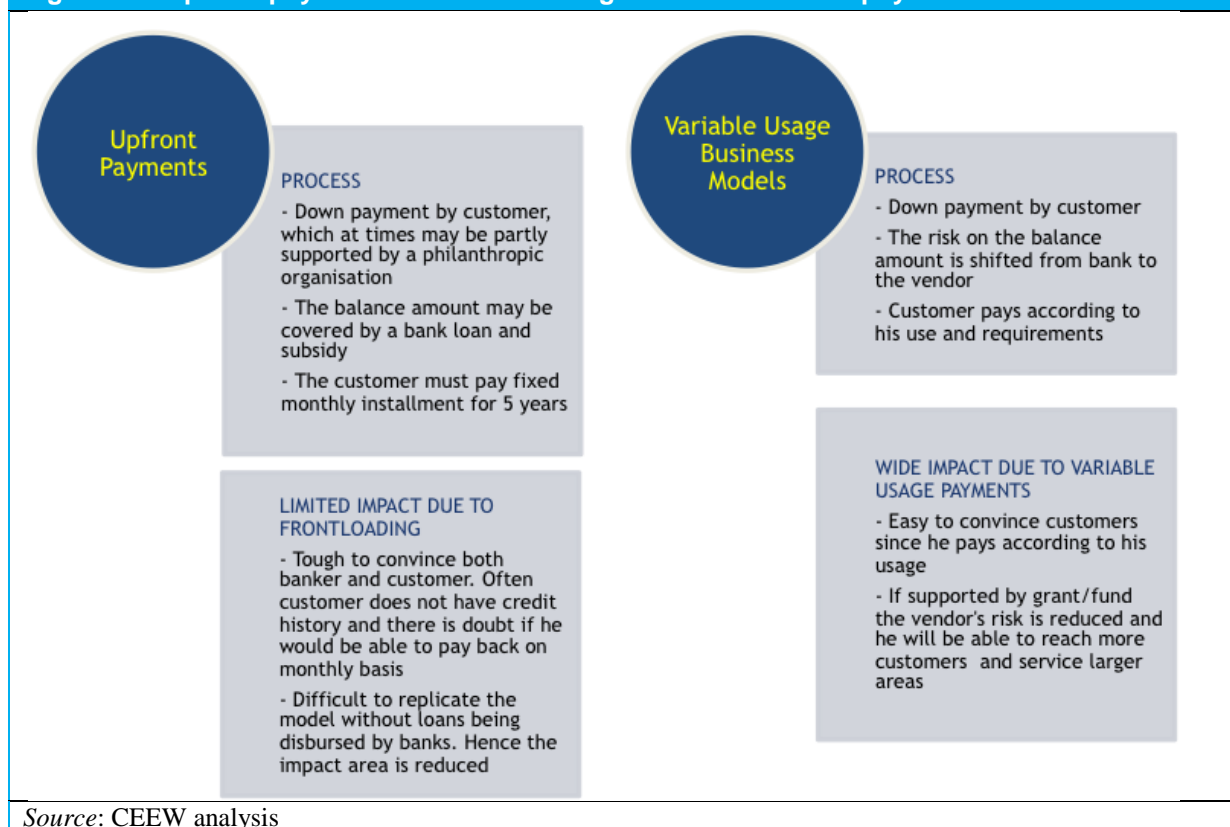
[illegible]

Upfront Payments

PROCESS

- Down payment by customer, which at times may be partly supported by a philanthropic organisation

- The balance amount may be covered by a bank loan and subsidy

- The customer must pay fixed monthly installment for 5 years

LIMITED IMPACT DUE TO FRONTLOADING

- Tough to convince both banker and customer. Often customer does not have credit history and there is doubt if he would be able to pay back on monthly basis

- Difficult to replicate the model without loans being disbursed by banks. Hence the impact area is reduced

Variable Usage Business Models

PROCESS

- Down payment by customer

- The risk on the balance amount is shifted from bank to the vendor

- Customer pays according to his use and requirements

WIDE IMPACT DUE TO VARIABLE USAGE PAYMENTS

- Easy to convince customers since he pays according to his usage

- If supported by grant/fund the vendor's risk is reduced and he will be able to reach more customers and service larger areas

Source: CEEW analysis